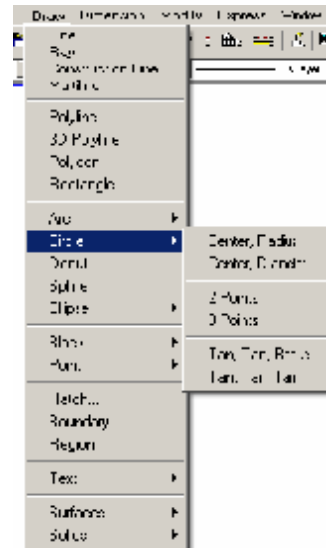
Draw Dimension Modify Express Window

Line
Ray
Construction Line
Multiline

Polyline
3D Polyline
Polygon
Rectangle

Arc
Circle
Donut
Spline
Ellipse

Block
Point

Hatch...
Boundary
Region

Text

Surfaces
Solids

Center, Radius
Center, Diameter

2 Points
3 Points

Tan, Tan, Radius
Tan, Tan, Tan